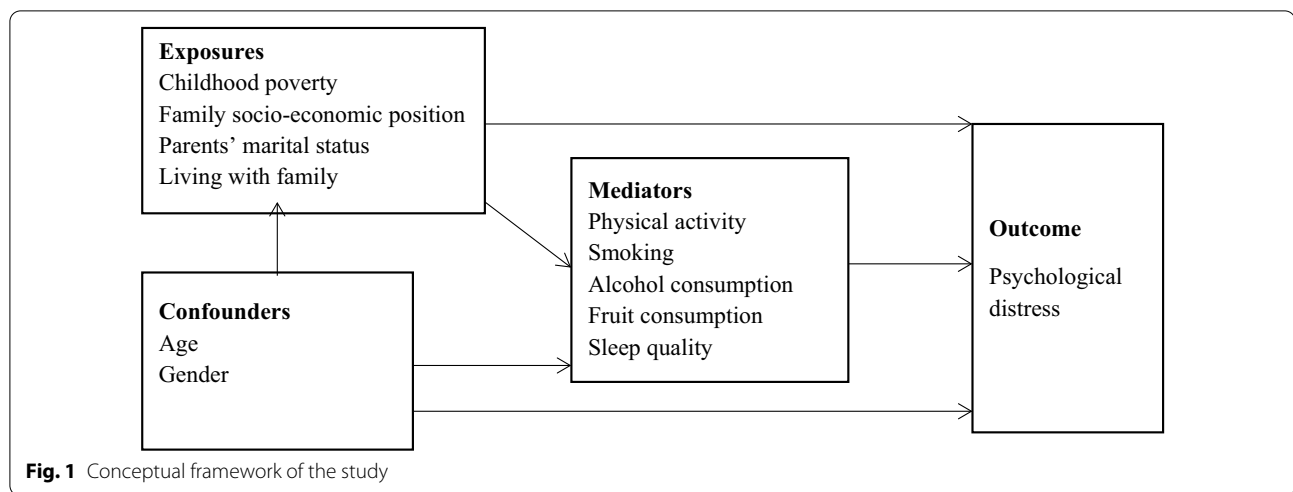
Exposures
Childhood poverty
Family socio-economic position
Parents' marital status
Living with family

Mediators
Physical activity
Smoking
Alcohol consumption
Fruit consumption
Sleep quality

Outcome
Psychological distress

Confounders
Age
Gender

Fig. 1 Conceptual framework of the study